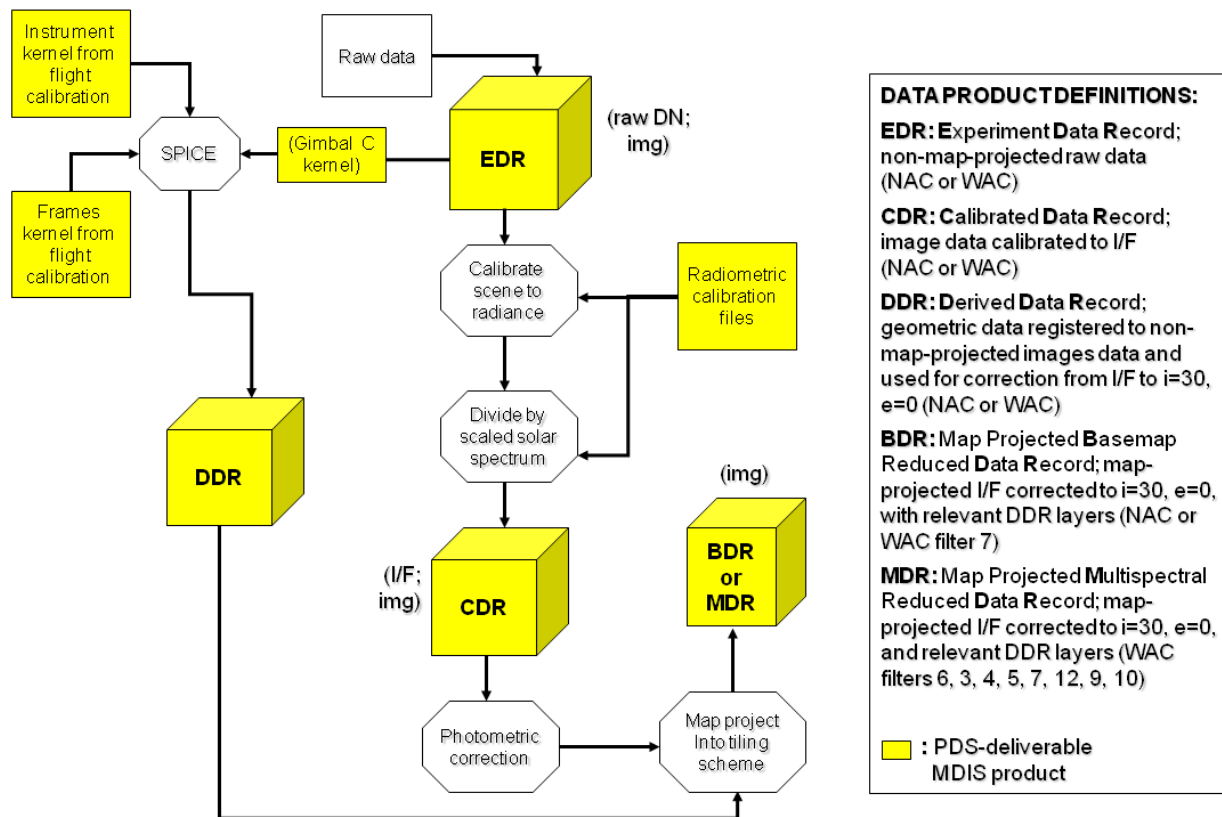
Instrument kernel from flight calibration

Raw data

(raw DN; img)

SPICE

(Gimbal C kernel)

EDR

Frames kernel from flight calibration

Calibrate scene to radiance

Radiometric calibration files

Divide by scaled solar spectrum

DDR

(img)

BDR or MDR

(I/F; img)

CDR

Photometric correction

Map project Into tiling scheme

DATA PRODUCT DEFINITIONS:

EDR: Experiment Data Record; non-map-projected raw data (NAC or WAC)

CDR: Calibrated Data Record; image data calibrated to I/F (NAC or WAC)

DDR: Derived Data Record; geometric data registered to non-map-projected images data and used for correction from I/F to i=30, e=0 (NAC or WAC)

BDR: Map Projected Basemap Reduced Data Record; map-projected I/F corrected to i=30, e=0, with relevant DDR layers (NAC or WAC filter 7)

MDR: Map Projected Multispectral Reduced Data Record; map-projected I/F corrected to i=30, e=0, and relevant DDR layers (WAC filters 6, 3, 4, 5, 7, 12, 9, 10)

: PDS-deliverable MDIS product